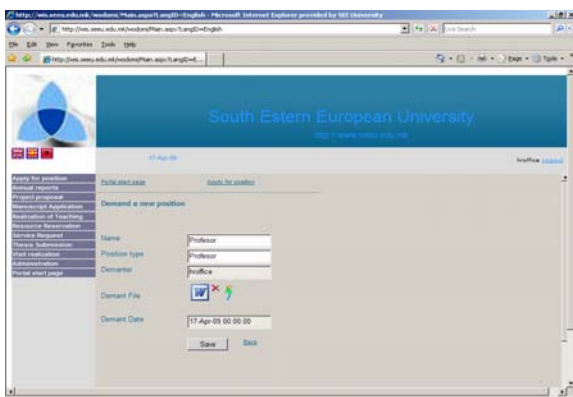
http://wis.seeu.edu.mk/wodoms/Main.aspx?LangID=English - Microsoft Internet Explorer provided by SEE University

http://wis.seeu.edu.mk/wodoms/Main.aspx?LangID=English

Live Search

File Edit View Favorites Tools Help

http://wis.seeu.edu.mk/wodoms/Main.aspx?LangID=E...

Page Tools

South Estern European University

http://www.seeu.edu.mk

17-Apr-09

hoffice Logout

Apply for position
Annual reports
Project proposal
Manuscript Application
Realization of Teaching
Resource Reservation
Service Request
Thesis Submission
Visit realization
Administration
Portal start page

Portal start page   Apply for position

Demand a new position

Name   Profesor
Position type   Profesor
Demander   hoffice
Demant File
Demant Date   17-Apr-09 00:00:00

Save   Back